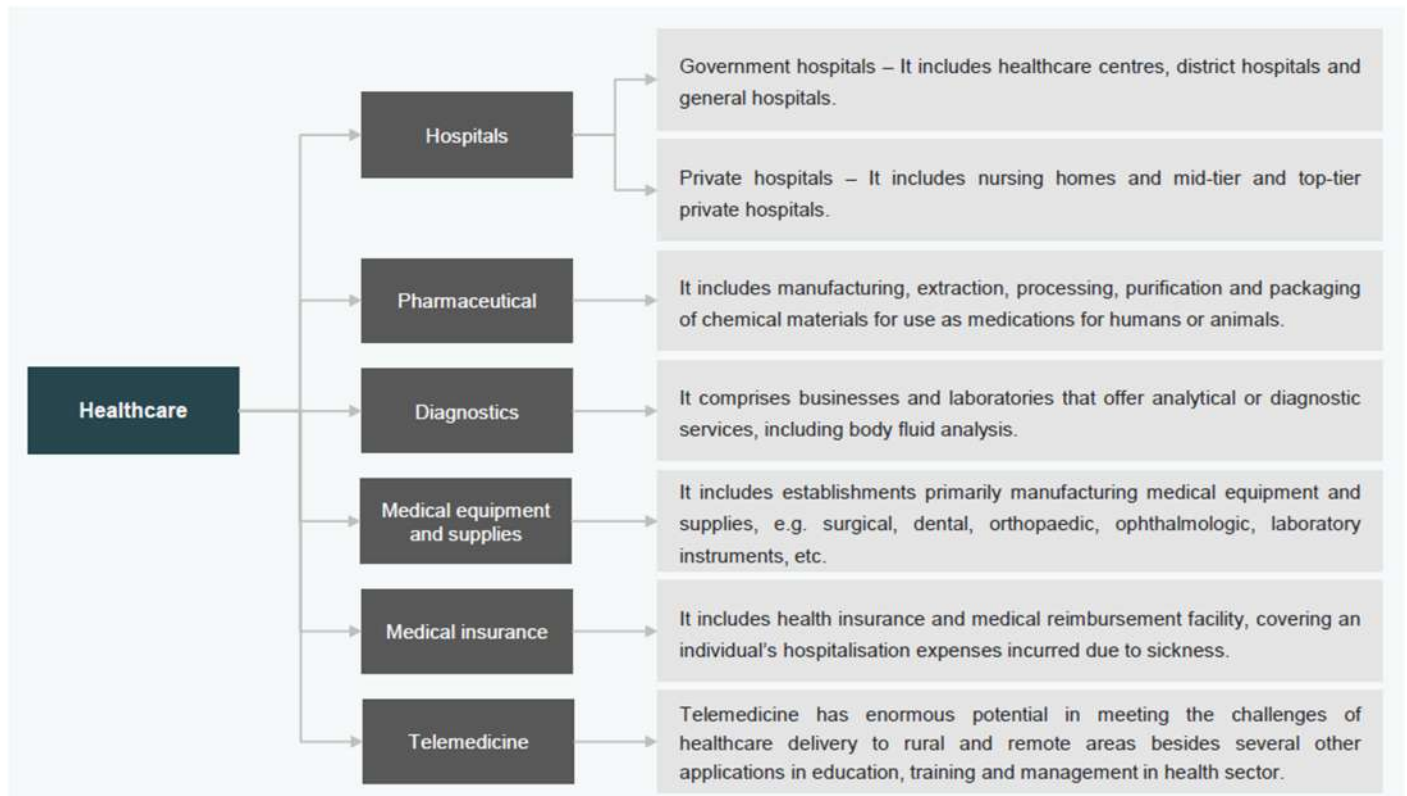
Healthcare

Hospitals

Government hospitals – It includes healthcare centres, district hospitals and general hospitals.

Private hospitals – It includes nursing homes and mid-tier and top-tier private hospitals.

Pharmaceutical

It includes manufacturing, extraction, processing, purification and packaging of chemical materials for use as medications for humans or animals.

Diagnostics

It comprises businesses and laboratories that offer analytical or diagnostic services, including body fluid analysis.

Medical equipment and supplies

It includes establishments primarily manufacturing medical equipment and supplies, e.g. surgical, dental, orthopaedic, ophthalmologic, laboratory instruments, etc.

Medical insurance

It includes health insurance and medical reimbursement facility, covering an individual's hospitalisation expenses incurred due to sickness.

Telemedicine

Telemedicine has enormous potential in meeting the challenges of healthcare delivery to rural and remote areas besides several other applications in education, training and management in health sector.